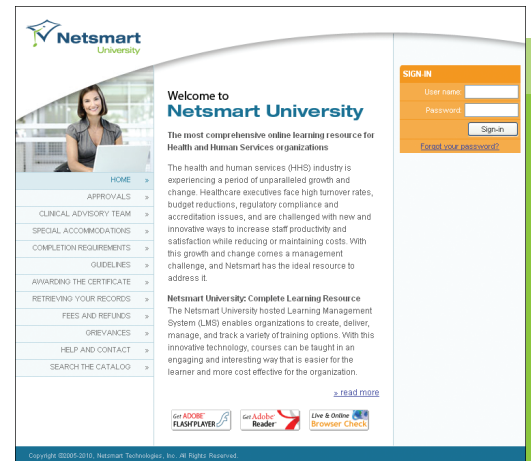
Netsmart
University

SIGN-IN
User name:
Password:
Sign-in
Forgot your password?

HOME »
APPROVALS »
CLINICAL ADVISORY TEAM »
SPECIAL ACCOMMODATIONS »
COMPLETION REQUIREMENTS »
GUIDELINES »
AWARDING THE CERTIFICATE »
RETRIEVING YOUR RECORDS »
FEES AND REFUNDS »
GRIEVANCES »
HELP AND CONTACT »
SEARCH THE CATALOG »

Welcome to
Netsmart University

The most comprehensive online learning resource for Health and Human Services organizations

The health and human services (HHS) industry is experiencing a period of unparalleled growth and change. Healthcare executives face high turnover rates, budget reductions, regulatory compliance and accreditation issues, and are challenged with new and innovative ways to increase staff productivity and satisfaction while reducing or maintaining costs. With this growth and change comes a management challenge, and Netsmart has the ideal resource to address it.

Netsmart University: Complete Learning Resource
The Netsmart University hosted Learning Management System (LMS) enables organizations to create, deliver, manage, and track a variety of training options. With this innovative technology, courses can be taught in an engaging and interesting way that is easier for the learner and more cost effective for the organization.

» read more

Get ADOBE FLASH PLAYER
Get Adobe Reader
Live & Online Browser Check

Copyright ©2005-2010, Netsmart Technologies, Inc. All Rights Reserved.